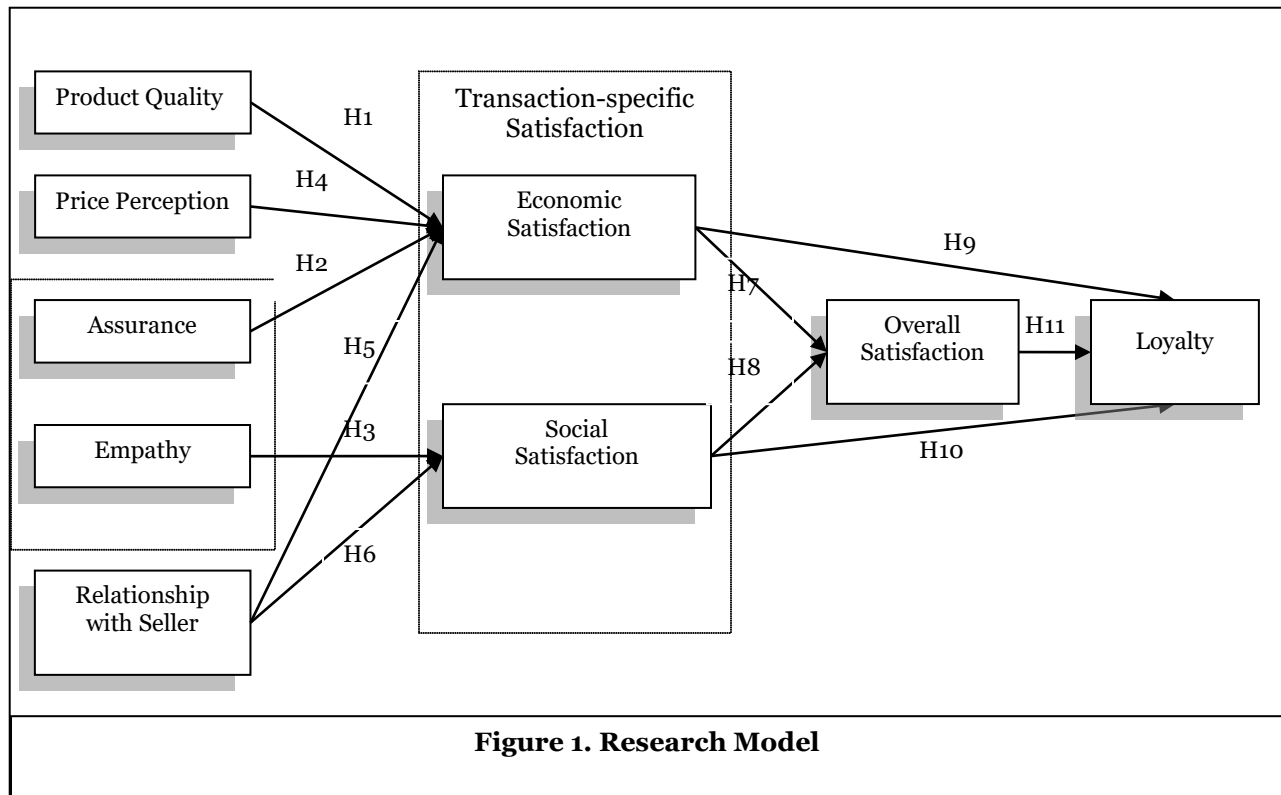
Product Quality

H1

Transaction-specific Satisfaction

H4

Price Perception

Economic Satisfaction

H9

H2

H7

Assurance

Overall Satisfaction

H11

Loyalty

H5

H8

H3

Empathy

Social Satisfaction

H10

H6

Relationship with Seller

**Figure 1. Research Model**